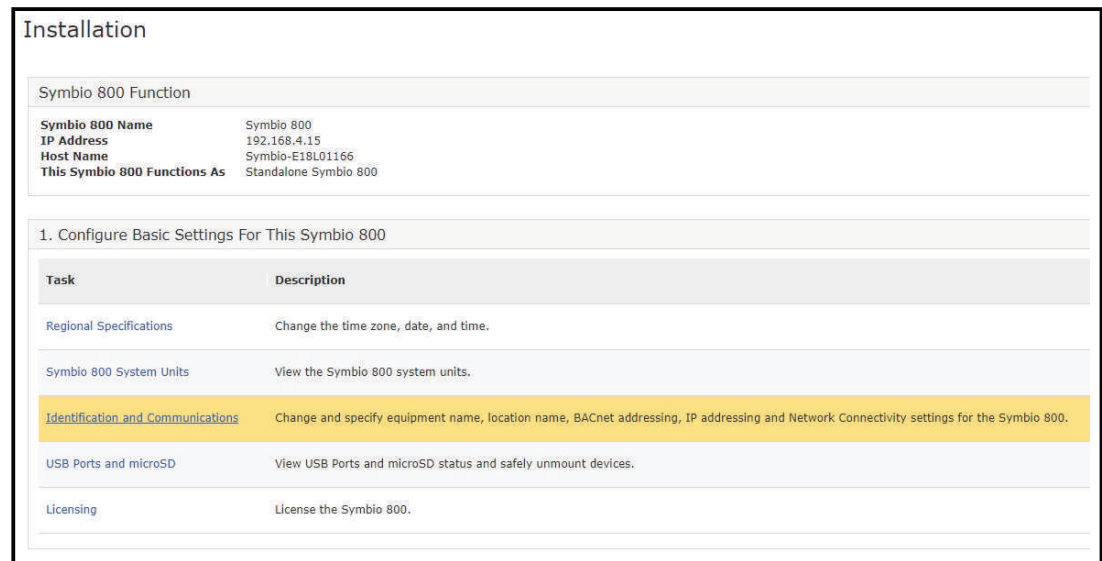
Installation

Symbio 800 Function

| | |
|---|---|
| **Symbio 800 Name** | Symbio 800 |
| **IP Address** | 192.168.4.15 |
| **Host Name** | Symbio-E18L01166 |
| **This Symbio 800 Functions As** | Standalone Symbio 800 |

1. Configure Basic Settings For This Symbio 800

| Task | Description |
|---|---|
| Regional Specifications | Change the time zone, date, and time. |
| Symbio 800 System Units | View the Symbio 800 system units. |
| Identification and Communications | Change and specify equipment name, location name, BACnet addressing, IP addressing and Network Connectivity settings for the Symbio 800. |
| USB Ports and microSD | View USB Ports and microSD status and safely unmount devices. |
| Licensing | License the Symbio 800. |